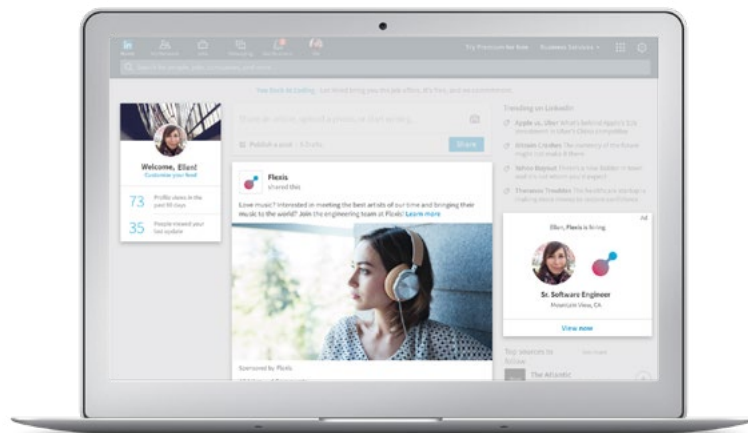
in

Try Premium for free

Business Services

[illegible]

Welcome, Ellen!

Customize your feed

73 Profile views in the past 90 days

35 People viewed your last update

Publish a post

Share

Flexis

shared this

Love music? Interested in meeting the best artists of our time and bringing their music to the world? Join the engineering team at Flexis! Learn more

Sponsored by Flexis

Trending on LinkedIn

Ad

Ellen, Flexis is hiring

Sr. Software Engineer

Mountain View, CA

View now

The Atlantic